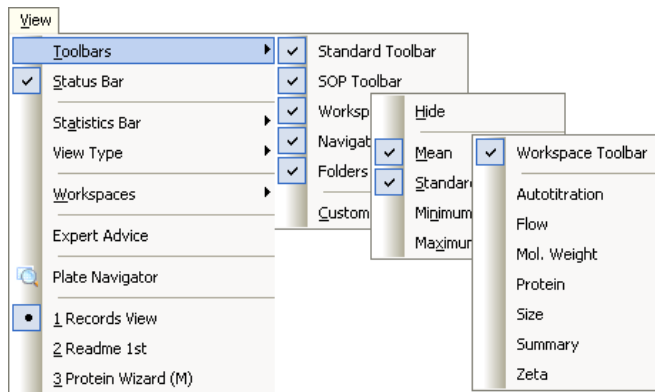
View

Toolbars
Status Bar
Statistics Bar
View Type
Workspaces
Expert Advice
Plate Navigator
1 Records View
2 Readme 1st
3 Protein Wizard (M)

Standard Toolbar
SOP Toolbar
Worksp
Navigat
Folders
Custom

Hide
Mean
Standard
Minimum
Maximum

Workspace Toolbar
Autotitration
Flow
Mol. Weight
Protein
Size
Summary
Zeta